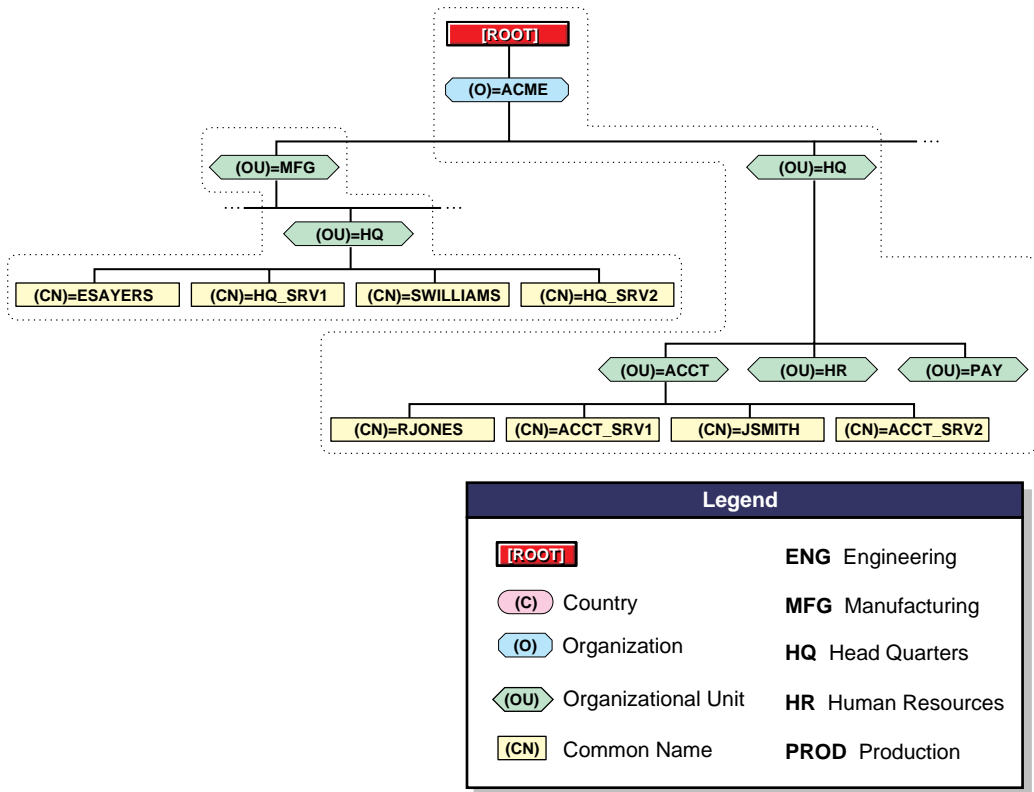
[ROOT]

(O)=ACME

...

(OU)=MFG

(OU)=HQ

...

...

(OU)=HQ

(CN)=ESAYERS

(CN)=HQ_SRV1

(CN)=SWILLIAMS

(CN)=HQ_SRV2

(OU)=ACCT

(OU)=HR

(OU)=PAY

(CN)=RJONES

(CN)=ACCT_SRV1

(CN)=JSMITH

(CN)=ACCT_SRV2

Legend

[ROOT]

(C) Country

(O) Organization

(OU) Organizational Unit

(CN) Common Name

**ENG** Engineering

**MFG** Manufacturing

**HQ** Head Quarters

**HR** Human Resources

**PROD** Production